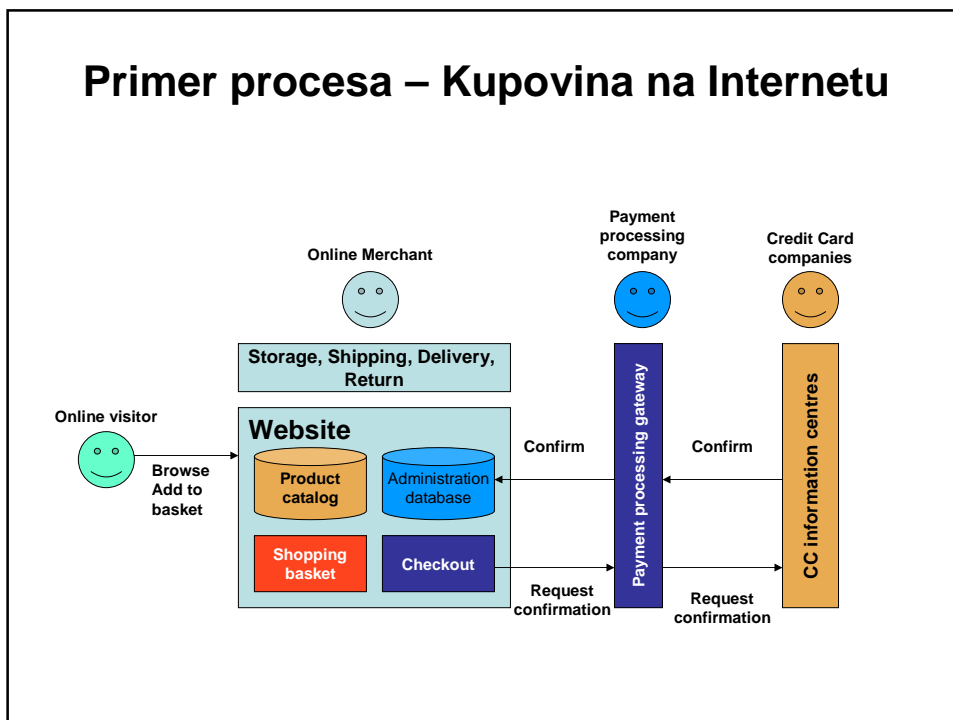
Primer procesa – Kupovina na Internetu

Online Merchant

Payment processing company

Credit Card companies

Storage, Shipping, Delivery, Return

Online visitor

Website

Browse
Add to basket

Product catalog

Administration database

Shopping basket

Checkout

Confirm

Confirm

Payment processing gateway

CC information centres

Request confirmation

Request confirmation